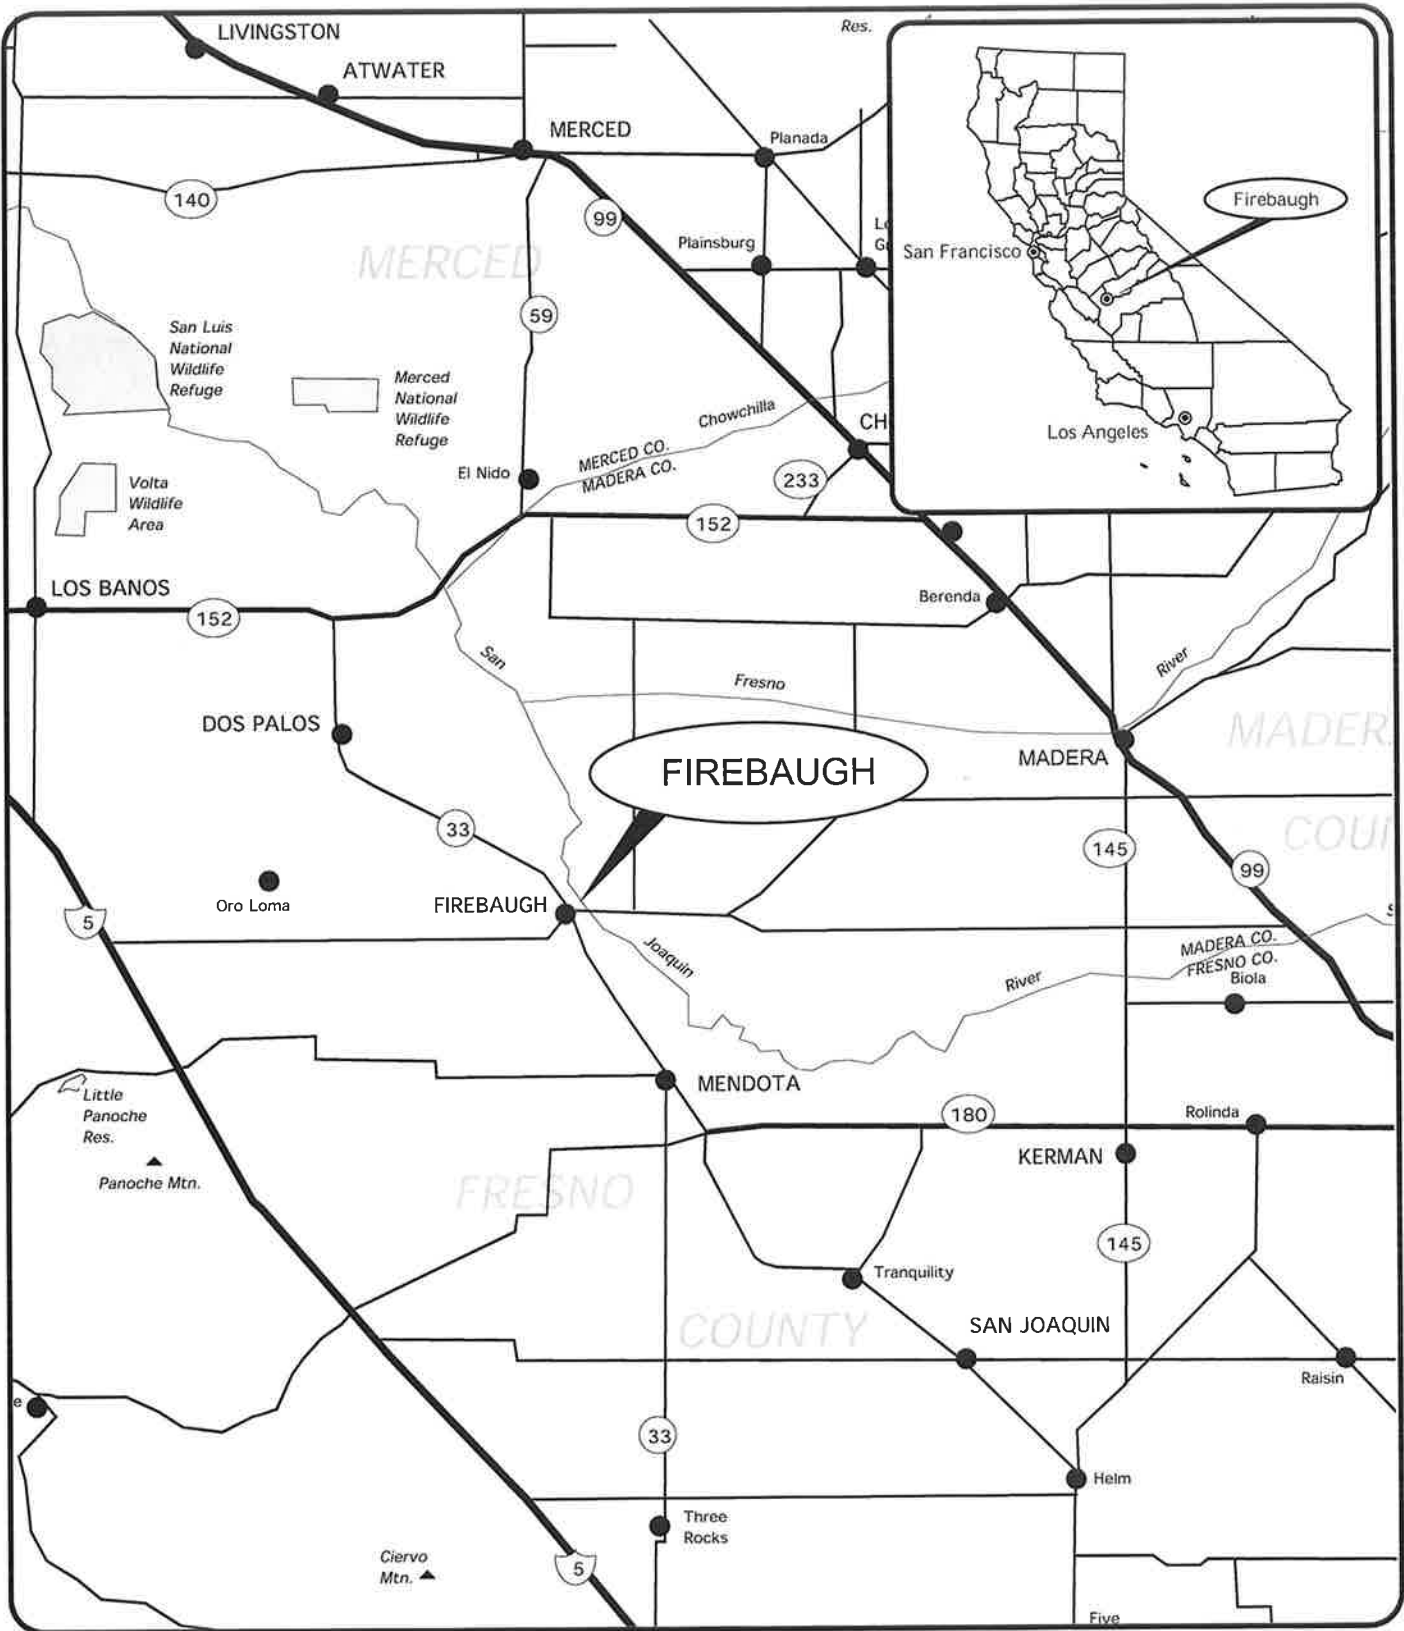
LIVINGSTON
ATWATER
Res.
MERCED
Planada
140
99
Plainsburg
Lo
Ga
MERCED
59
San Luis National Wildlife Refuge
Merced National Wildlife Refuge
Chowchilla
CH
MERCED CO.
MADERA CO.
El Nido
233
Volta Wildlife Area
152
LOS BANOS
152
Berenda
San
Fresno
River
DOS PALOS
FIREBAUGH
MADERA
MADER
33
145
COU
99
Oro Loma
FIREBAUGH
5
Joaquin
River
MADERA CO.
FRESNO CO.
Biola
Little Panoche Res.
MENDOTA
180
Rolinda
KERMAN
Panoche Mtn.
FRESNO
145
Tranquility
COUNTY
SAN JOAQUIN
Raisin
33
Helm
Three Rocks
Ciervo Mtn.
5
Five
Firebaugh
San Francisco
Los Angeles